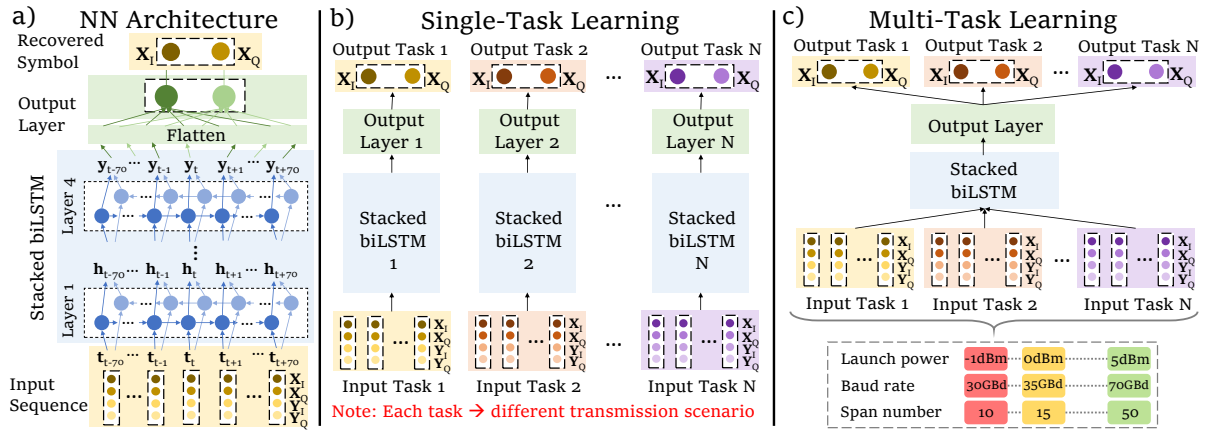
a) NN Architecture

Recovered Symbol $\mathbf{X}_I$ $\mathbf{X}_Q$

Output Layer

Flatten

Stacked biLSTM

Layer 4

$\mathbf{y}_{t-70}$ ... $\mathbf{y}_{t-1}$ ... $\mathbf{y}_t$ $\mathbf{y}_{t+1}$ ... $\mathbf{y}_{t+70}$

Layer 1

$\mathbf{h}_{t-70}$ ... $\mathbf{h}_{t-1}$ $\mathbf{h}_t$ $\mathbf{h}_{t+1}$ ... $\mathbf{h}_{t+70}$

$\mathbf{t}_{t-70}$ ... $\mathbf{t}_{t-1}$ $\mathbf{t}_t$ $\mathbf{t}_{t+1}$ ... $\mathbf{t}_{t+70}$

Input Sequence

$\mathbf{X}_I$ $\mathbf{X}_Q$ $\mathbf{Y}_I$ $\mathbf{Y}_Q$

b) Single-Task Learning

Output Task 1 $\mathbf{X}_I$ $\mathbf{X}_Q$
Output Task 2 $\mathbf{X}_I$ $\mathbf{X}_Q$
...
Output Task N $\mathbf{X}_I$ $\mathbf{X}_Q$

Output Layer 1
Output Layer 2
Output Layer N

Stacked biLSTM 1
Stacked biLSTM 2
...
Stacked biLSTM N

$\mathbf{X}_I$ $\mathbf{X}_Q$ $\mathbf{Y}_I$ $\mathbf{Y}_Q$

Input Task 1
Input Task 2
...
Input Task N

Note: Each task → different transmission scenario

c) Multi-Task Learning

Output Task 1 $\mathbf{X}_I$ $\mathbf{X}_Q$
Output Task 2 $\mathbf{X}_I$ $\mathbf{X}_Q$
...
Output Task N $\mathbf{X}_I$ $\mathbf{X}_Q$

Output Layer

Stacked biLSTM

$\mathbf{X}_I$ $\mathbf{X}_Q$ $\mathbf{Y}_I$ $\mathbf{Y}_Q$

Input Task 1
Input Task 2
...
Input Task N

| | | | | | |
|---|---|---|---|---|---|
| Launch power | -1dBm | ... | 0dBm | ... | 5dBm |
| Baud rate | 30GBd | ... | 35GBd | ... | 70GBd |
| Span number | 10 | ... | 15 | ... | 50 |